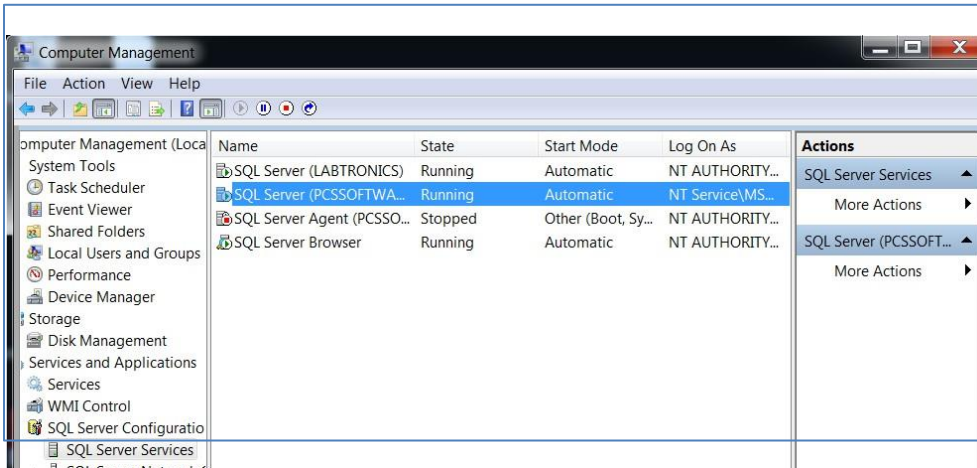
Computer Management

File Action View Help

omputer Management (Loca
System Tools
Task Scheduler
Event Viewer
Shared Folders
Local Users and Groups
Performance
Device Manager
Storage
Disk Management
Services and Applications
Services
WMI Control
SQL Server Configuratio
SQL Server Services

| Name | State | Start Mode | Log On As |
|---|---|---|---|
| SQL Server (LABTRONICS) | Running | Automatic | NT AUTHORITY... |
| SQL Server (PCSSOFTWA... | Running | Automatic | NT Service\MS... |
| SQL Server Agent (PCSSO... | Stopped | Other (Boot, Sy... | NT AUTHORITY... |
| SQL Server Browser | Running | Automatic | NT AUTHORITY... |

Actions
SQL Server Services
More Actions
SQL Server (PCSSOFT...
More Actions